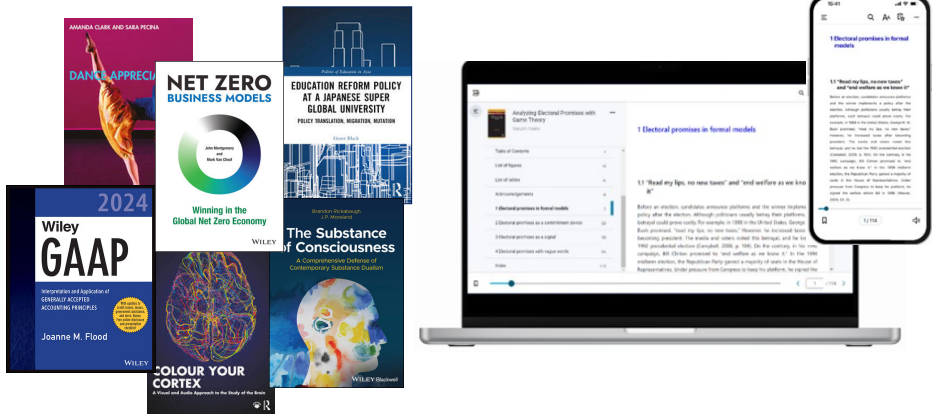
AMANDA CLARK AND SARA PECINA

DANCE APPRECIATION

NET ZERO
BUSINESS MODELS

John Montgomery and Mark Van Clieaf

Winning in the Global Net Zero Economy

WILEY

Politics of Education in Asia

EDUCATION REFORM POLICY AT A JAPANESE SUPER GLOBAL UNIVERSITY

POLICY TRANSLATION, MIGRATION, MUTATION

Fraser Black

R

2024

Wiley

GAAP

Interpretation and Application of GENERALLY ACCEPTED ACCOUNTING PRINCIPLES

Joanne M. Flood

WILEY

Brandon Rickabaugh
J.P. Moreland

The Substance of Consciousness

A Comprehensive Defense of Contemporary Substance Dualism

WILEY Blackwell

COLOUR YOUR CORTEX

A Visual and Audio Approach to the Study of the Brain

R

Analyzing Electoral Promises with Game Theory

Table of Contents

List of figures

List of tables

Acknowledgements

1 Electoral promises in formal models

2 Electoral promises as a commitment device

3 Electoral promises as a signal

4 Electoral promises with vague words

Index

1 Electoral promises in formal models

1.1 "Read my lips, no new taxes" and "end welfare as we know it"

Before an election, candidates announce platforms and the winner implements a policy after the election. Although politicians usually betray their platforms, betrayal could prove costly. For example, in 1988 in the United States, George H. Bush promised, "read my lips, no new taxes." However, he increased taxes after becoming president. The media and voters noted this betrayal, and he lost the 1992 presidential election (Campbell, 2008, p. 196). On the contrary, in his 1992 campaign, Bill Clinton promised to "end welfare as we know it." In the 1994 midterm election, the Republican Party gained a majority of seats in the House of Representatives. Under pressure from Congress to keep his platform, he signed the

1 / 114

16:41

1 Electoral promises in formal models

1.1 "Read my lips, no new taxes" and "end welfare as we know it"

1 / 114